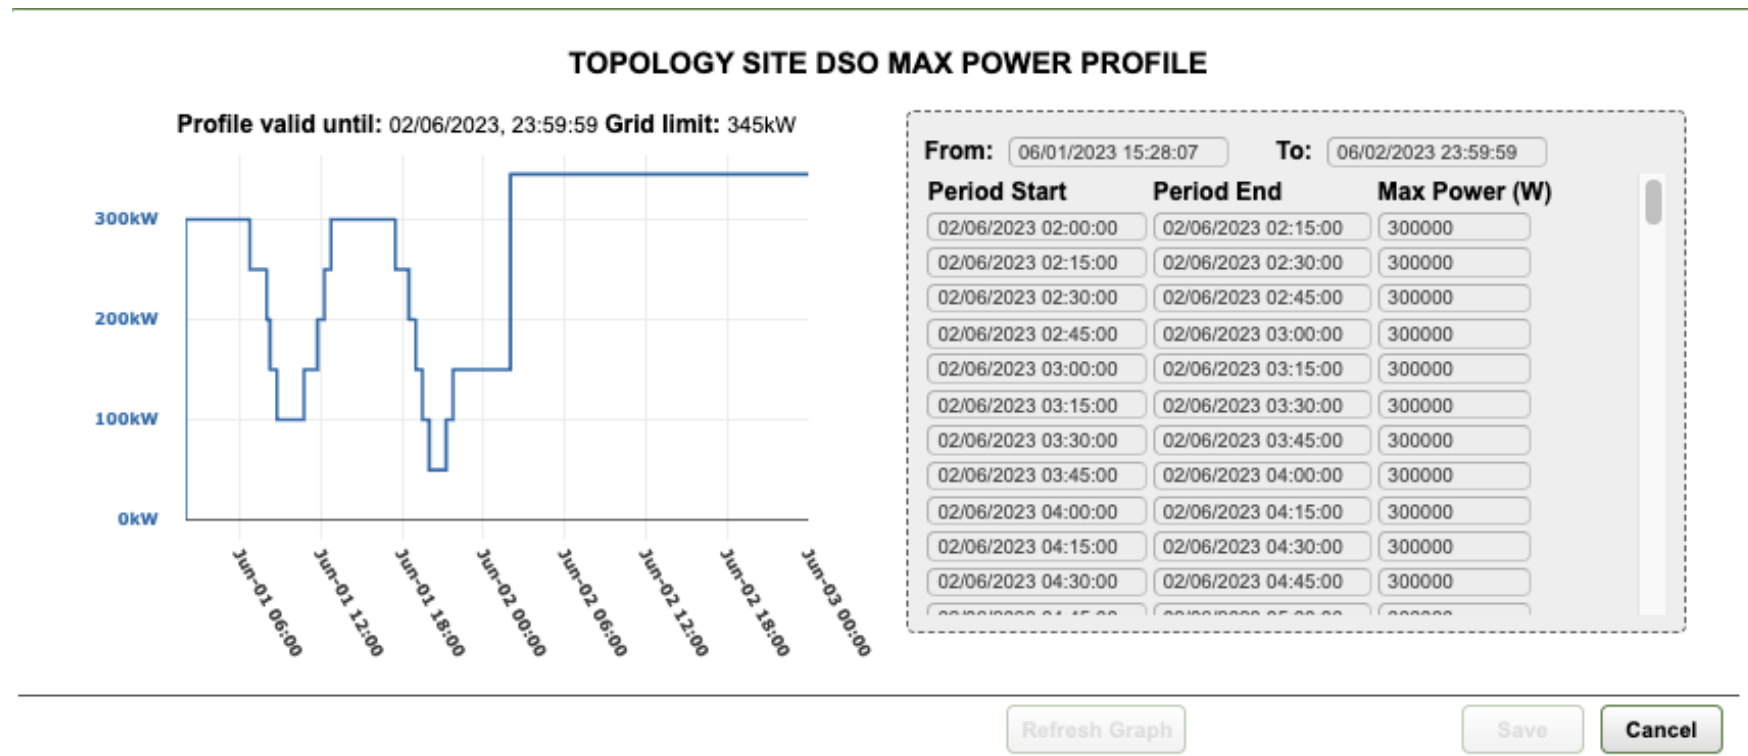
TOPOLOGY SITE DSO MAX POWER PROFILE

**Profile valid until:** 02/06/2023, 23:59:59 **Grid limit:** 345kW

300kW
200kW
100kW
0kW

Jun-01 06:00
Jun-01 12:00
Jun-01 18:00
Jun-02 00:00
Jun-02 06:00
Jun-02 12:00
Jun-02 18:00
Jun-03 00:00

From: 06/01/2023 15:28:07 To: 06/02/2023 23:59:59

| Period Start | Period End | Max Power (W) |
|---|---|---|
| 02/06/2023 02:00:00 | 02/06/2023 02:15:00 | 300000 |
| 02/06/2023 02:15:00 | 02/06/2023 02:30:00 | 300000 |
| 02/06/2023 02:30:00 | 02/06/2023 02:45:00 | 300000 |
| 02/06/2023 02:45:00 | 02/06/2023 03:00:00 | 300000 |
| 02/06/2023 03:00:00 | 02/06/2023 03:15:00 | 300000 |
| 02/06/2023 03:15:00 | 02/06/2023 03:30:00 | 300000 |
| 02/06/2023 03:30:00 | 02/06/2023 03:45:00 | 300000 |
| 02/06/2023 03:45:00 | 02/06/2023 04:00:00 | 300000 |
| 02/06/2023 04:00:00 | 02/06/2023 04:15:00 | 300000 |
| 02/06/2023 04:15:00 | 02/06/2023 04:30:00 | 300000 |
| 02/06/2023 04:30:00 | 02/06/2023 04:45:00 | 300000 |
| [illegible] | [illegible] | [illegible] |

Refresh Graph Save Cancel